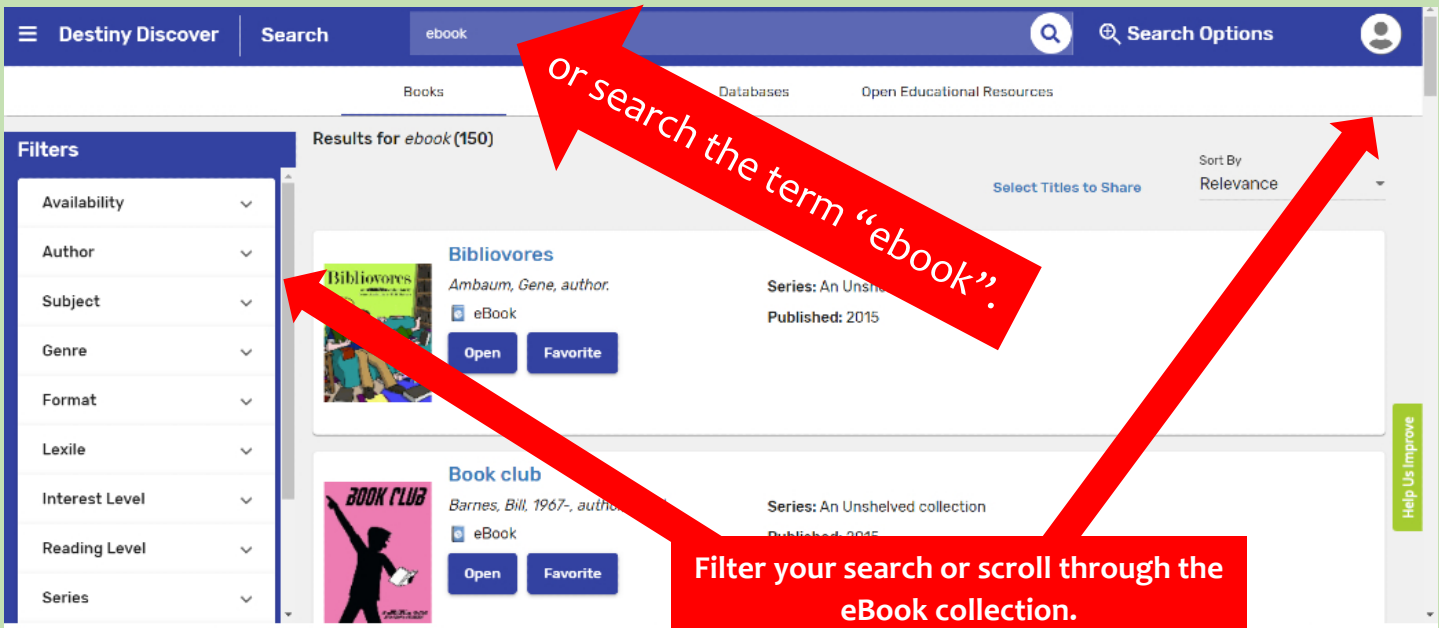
Destiny Discover | Search

ebook

Search Options

Books

Databases

Open Educational Resources

or search the term "ebook".

Filters

Availability

Author

Subject

Genre

Format

Lexile

Interest Level

Reading Level

Series

Results for *ebook* (150)

Sort By

Relevance

Select Titles to Share

Bibliovores

Bibliovores

*Ambaum, Gene, author.*

eBook

Open

Favorite

Series: An Unshe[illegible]

Published: 2015

Book club

BOOK CLUB

*Barnes, Bill, 1967-, autho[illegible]*

eBook

Open

Favorite

Series: An Unshelved collection

Published: 2015

Help Us Improve

Filter your search or scroll through the eBook collection.